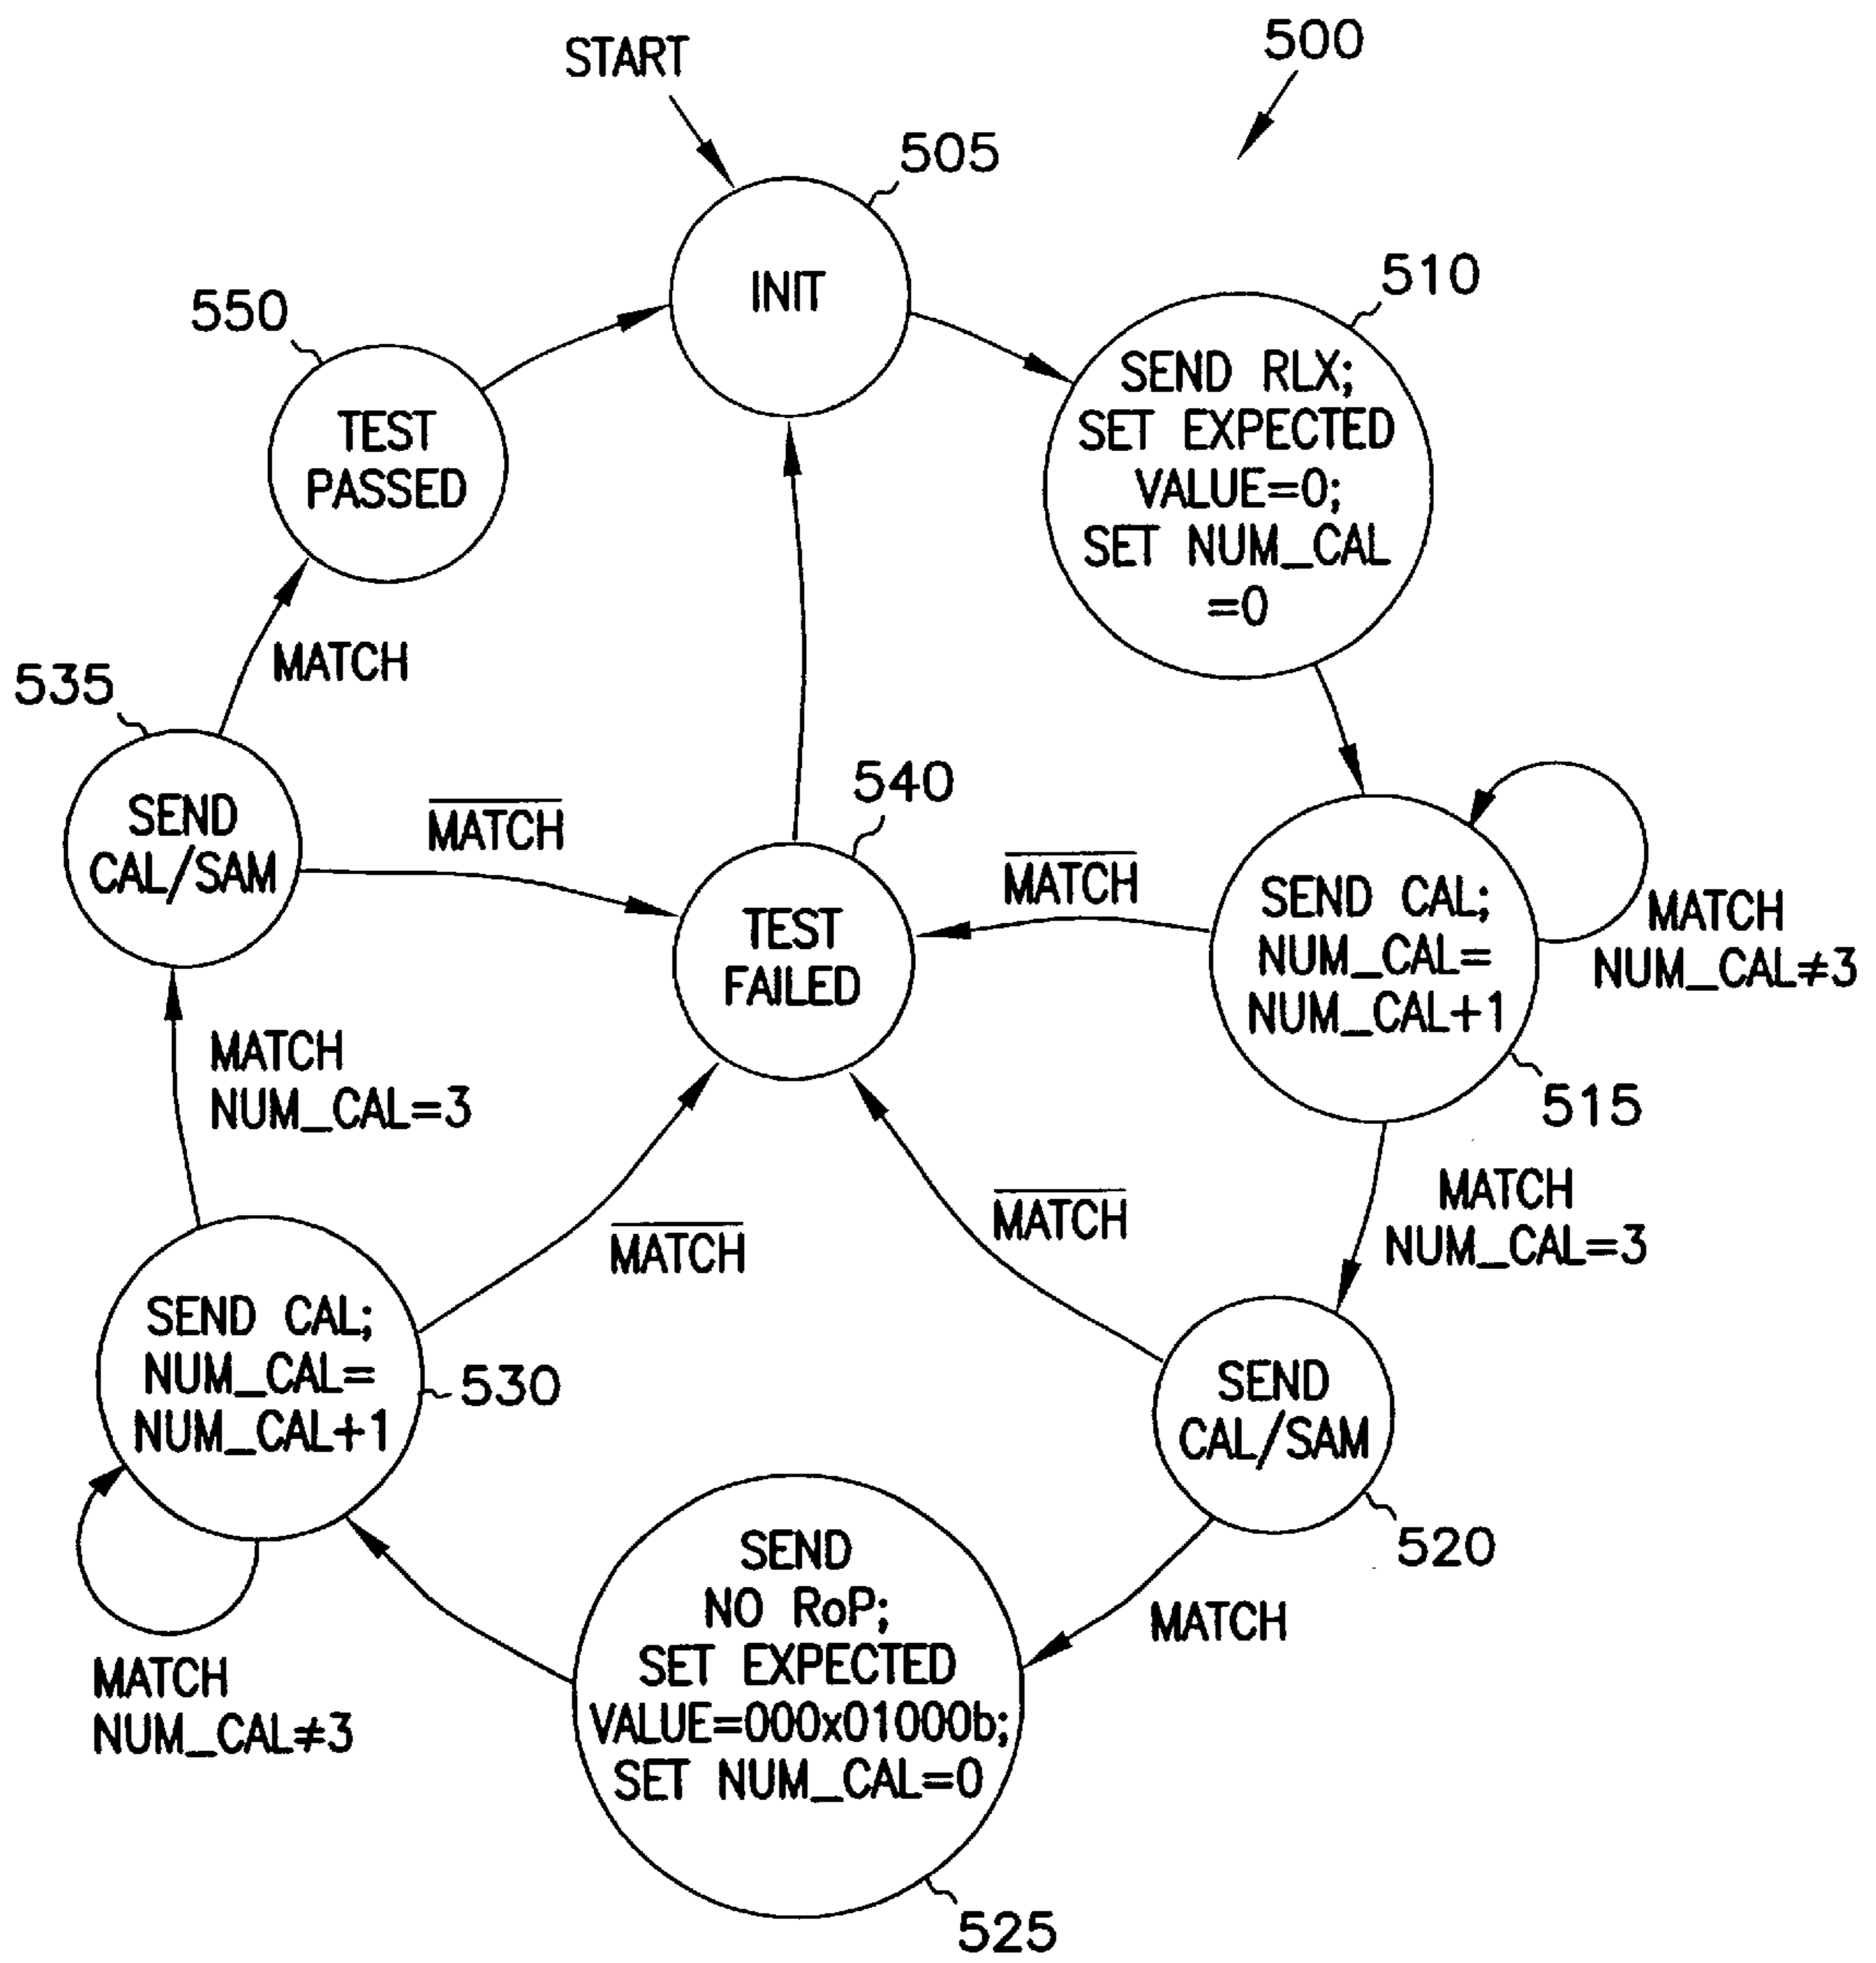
START

500

505

INIT

510

SEND RLX; SET EXPECTED VALUE=0; SET NUM_CAL =0

550

TEST PASSED

MATCH

535

SEND CAL/SAM

$\overline{\text{MATCH}}$

540

TEST FAILED

$\overline{\text{MATCH}}$

SEND CAL; NUM_CAL= NUM_CAL+1

MATCH NUM_CAL≠3

515

MATCH NUM_CAL=3

MATCH NUM_CAL=3

$\overline{\text{MATCH}}$

$\overline{\text{MATCH}}$

SEND CAL; NUM_CAL= NUM_CAL+1

530

SEND CAL/SAM

520

MATCH

SEND NO RoP; SET EXPECTED VALUE=000x01000b; SET NUM_CAL=0

MATCH NUM_CAL≠3

525